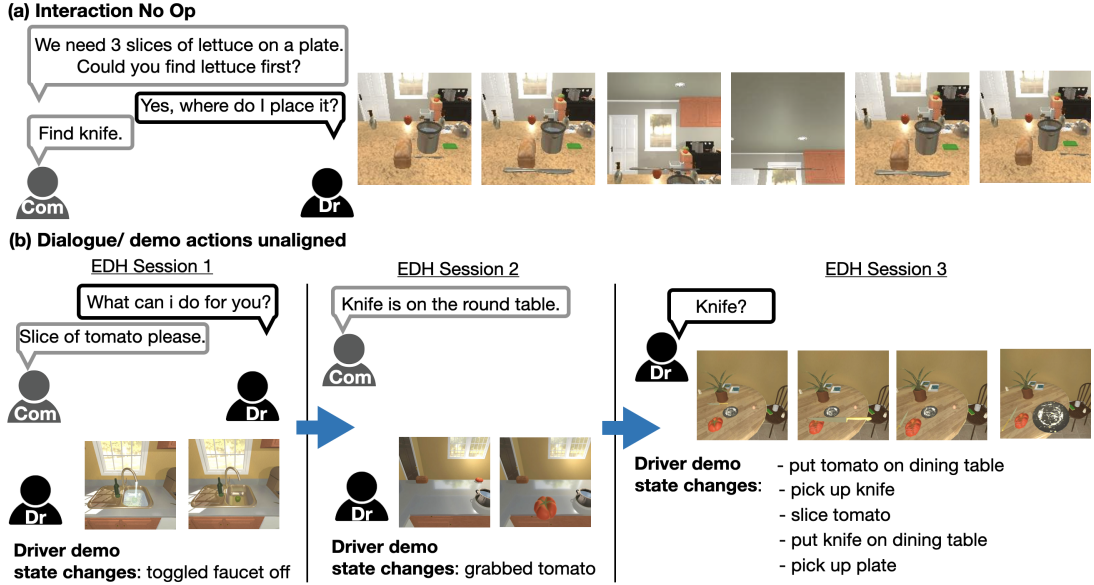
(a) Interaction No Op

We need 3 slices of lettuce on a plate. Could you find lettuce first?

Yes, where do I place it?

Find knife.

Com

Dr

(b) Dialogue/ demo actions unaligned

EDH Session 1

What can i do for you?

Slice of tomato please.

Com

Dr

Dr

**Driver demo state changes**: toggled faucet off

EDH Session 2

Knife is on the round table.

Com

Dr

**Driver demo state changes**: grabbed tomato

EDH Session 3

Knife?

Dr

**Driver demo state changes**:
- put tomato on dining table
- pick up knife
- slice tomato
- put knife on dining table
- pick up plate